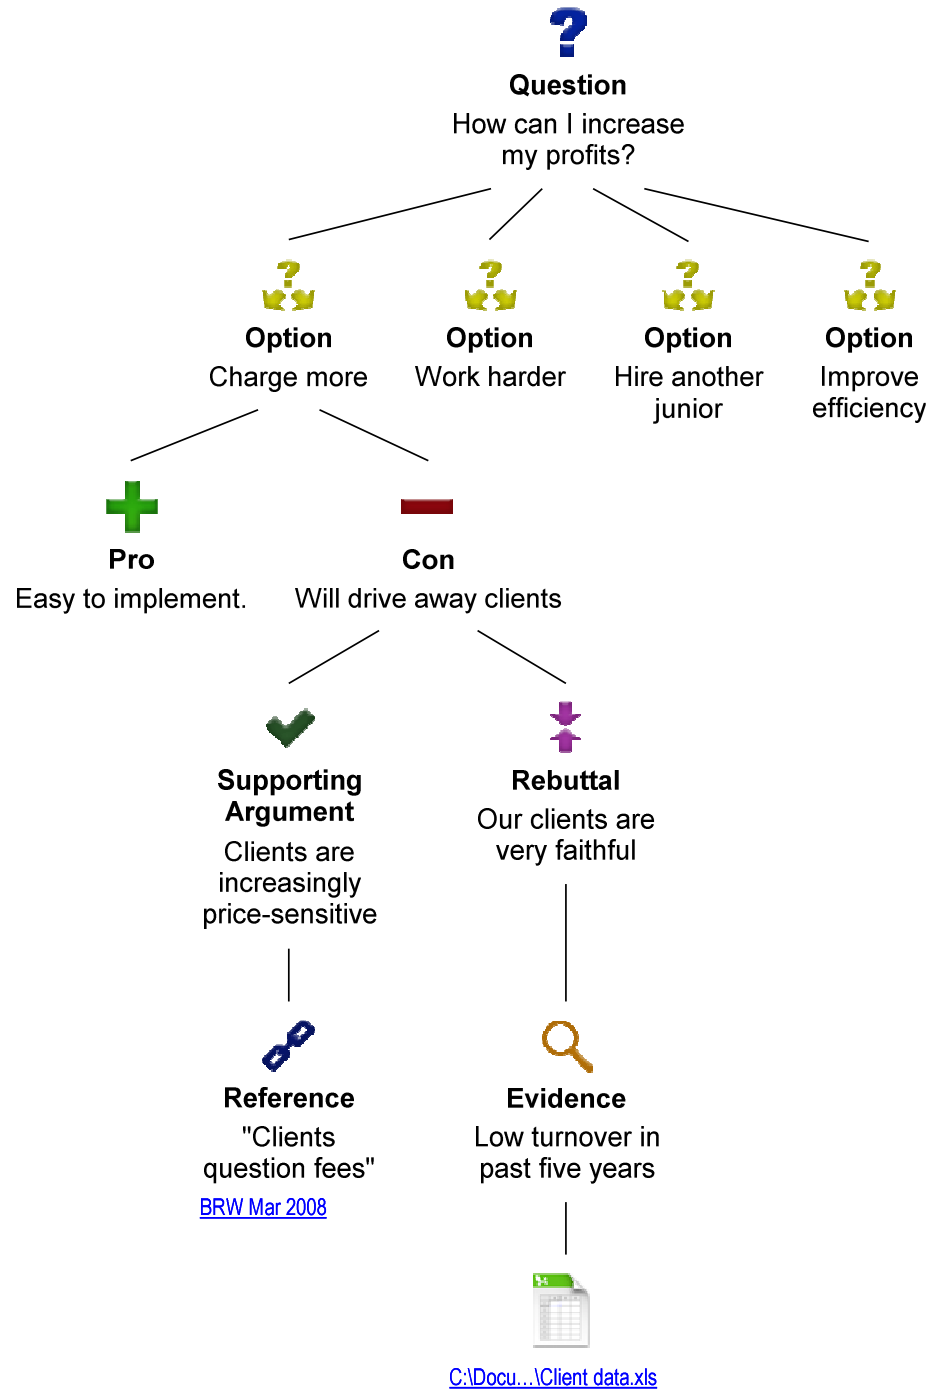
Question
How can I increase my profits?

Option
Charge more

Option
Work harder

Option
Hire another junior

Option
Improve efficiency

Pro
Easy to implement.

Con
Will drive away clients

Supporting Argument
Clients are increasingly price-sensitive

Rebuttal
Our clients are very faithful

Reference
"Clients question fees"
BRW Mar 2008

Evidence
Low turnover in past five years

C:\Docu...\Client data.xls